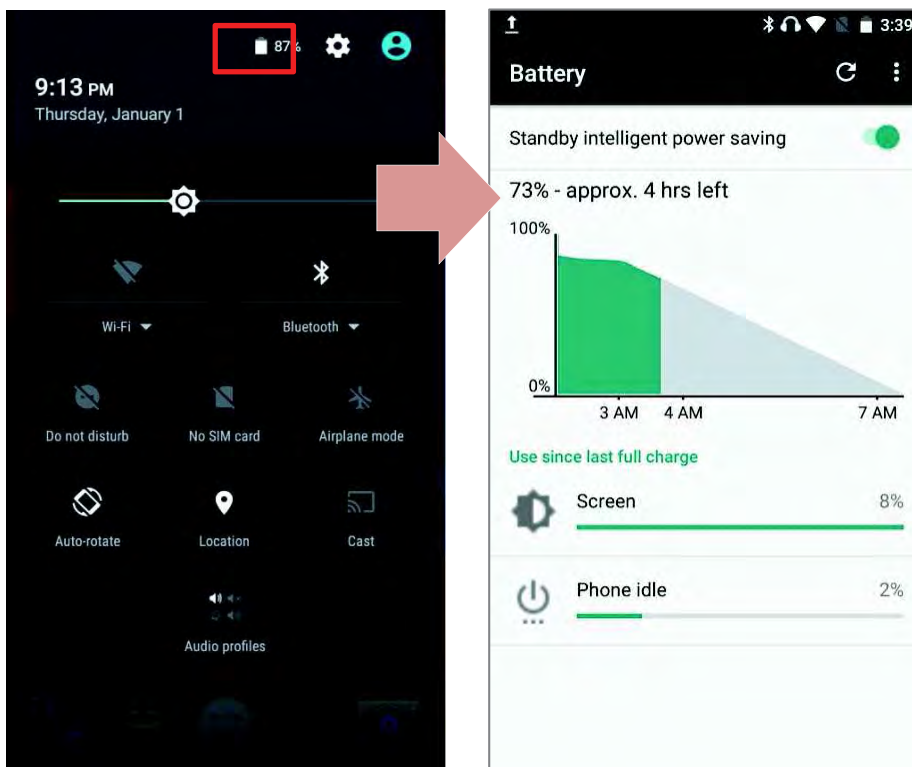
87%

9:13 PM
Thursday, January 1

Wi-Fi

Bluetooth

Do not disturb

No SIM card

Airplane mode

Auto-rotate

Location

Cast

Audio profiles

3:39

Battery

Standby intelligent power saving

73% - approx. 4 hrs left

100%

0%

3 AM

4 AM

7 AM

Use since last full charge

Screen

8%

Phone idle

2%